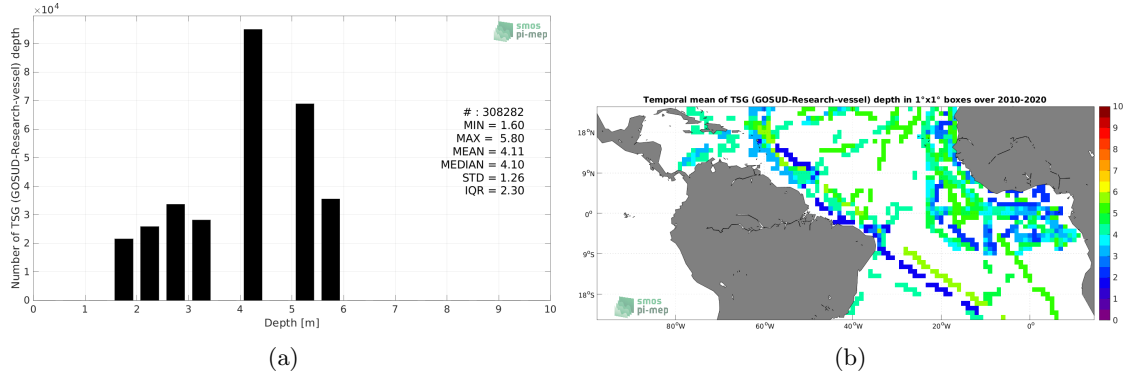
$\times 10^4$

smos
pi-mep

Number of TSG (GOSUD-Research-vessel) depth

9
8
7
6
5
4
3
2
1
0

0 1 2 3 4 5 6 7 8 9 10

Depth [m]

# : 308282
MIN = 1.60
MAX = 5.80
MEAN = 4.11
MEDIAN = 4.10
STD = 1.26
IQR = 2.30

(a)

Temporal mean of TSG (GOSUD-Research-vessel) depth in 1°x1° boxes over 2010-2020

18°N
9°N
0°
9°S
18°S

80°W 60°W 40°W 20°W 0°

smos
pi-mep

10
9
8
7
6
5
4
3
2
1
0

(b)